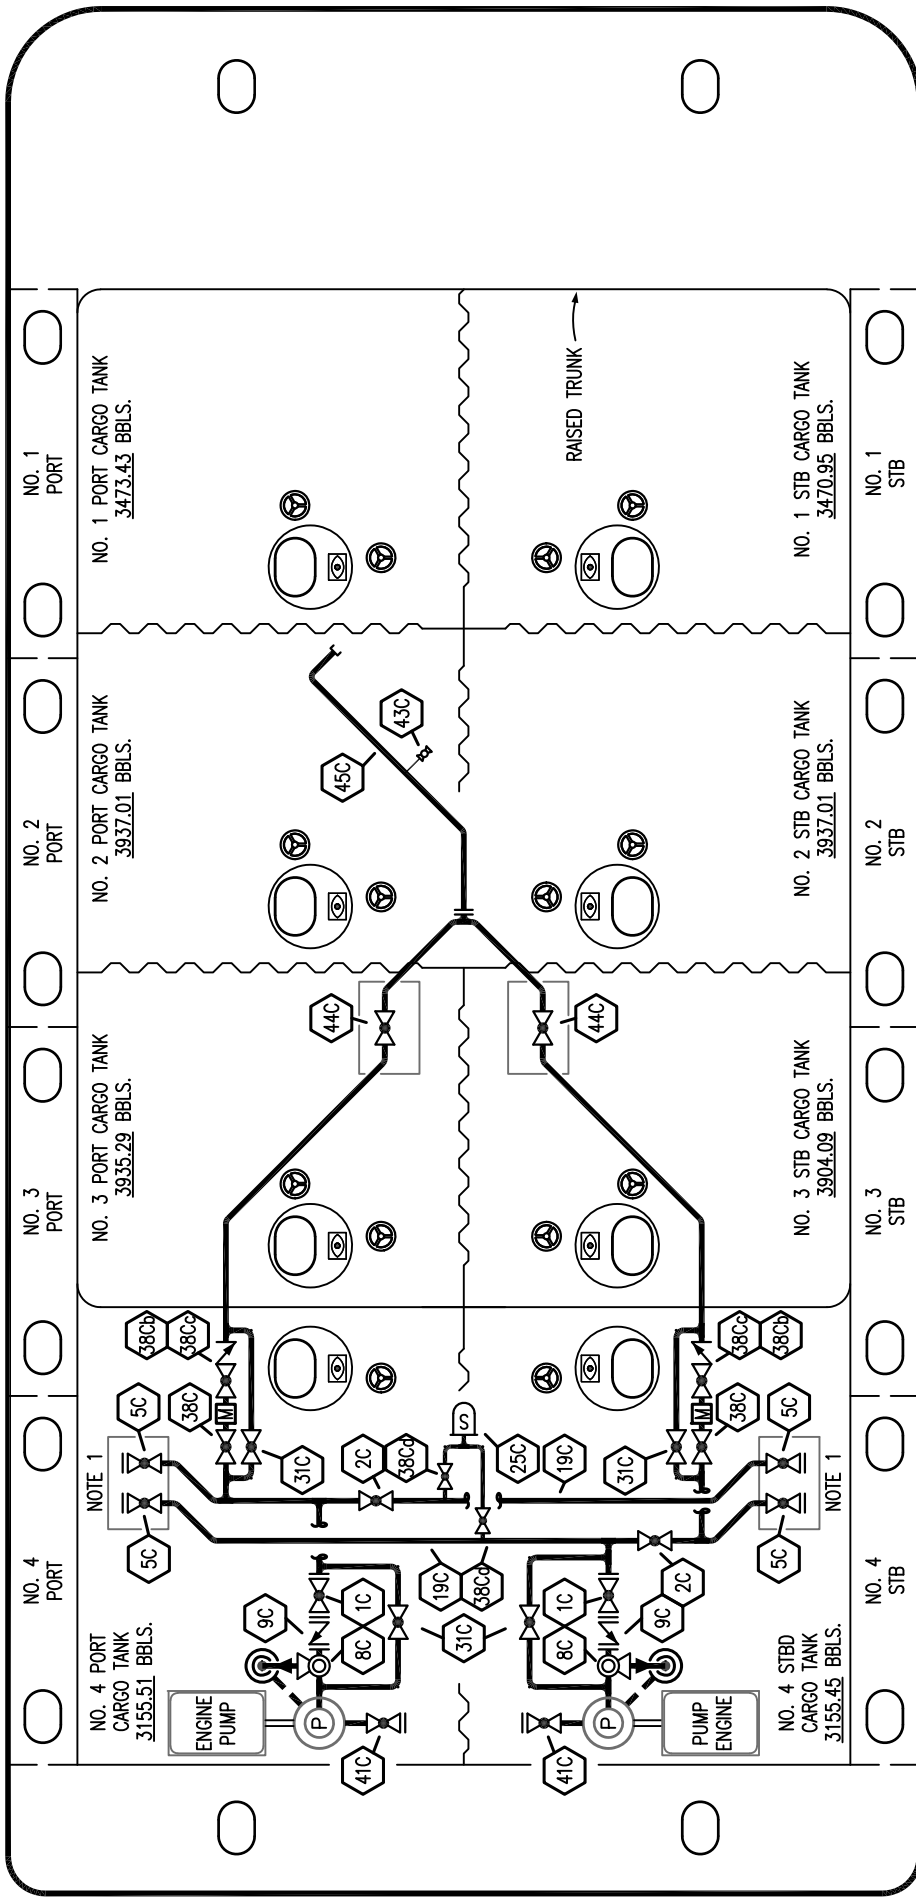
NO. 1 PORT
NO. 1 PORT CARGO TANK
3473.43 BBLS.
RAISED TRUNK
NO. 1 STB CARGO TANK
3470.95 BBLS.
NO. 1 STB
NO. 2 PORT
NO. 2 PORT CARGO TANK
3937.01 BBLS.
43C
45C
NO. 2 STB CARGO TANK
3937.01 BBLS.
NO. 2 STB
44C
44C
NO. 3 PORT
NO. 3 PORT CARGO TANK
3935.29 BBLS.
NO. 3 STB CARGO TANK
3904.09 BBLS.
NO. 3 STB
38Cb
38Cc
38C
5C
31C
2C
38Cd
S
25C
19C
31C
38C
5C
38Cc
38Cb
NOTE 1
5C
NOTE 1
5C
2C
NO. 4 PORT
19C
38Cd
31C
1C
9C
8C
1C
8C
9C
NO. 4 STB
NO. 4 PORT CARGO TANK
3155.51 BBLS.
ENGINE PUMP
P
41C
P
41C
PUMP ENGINE
NO. 4 STBD CARGO TANK
3155.45 BBLS.